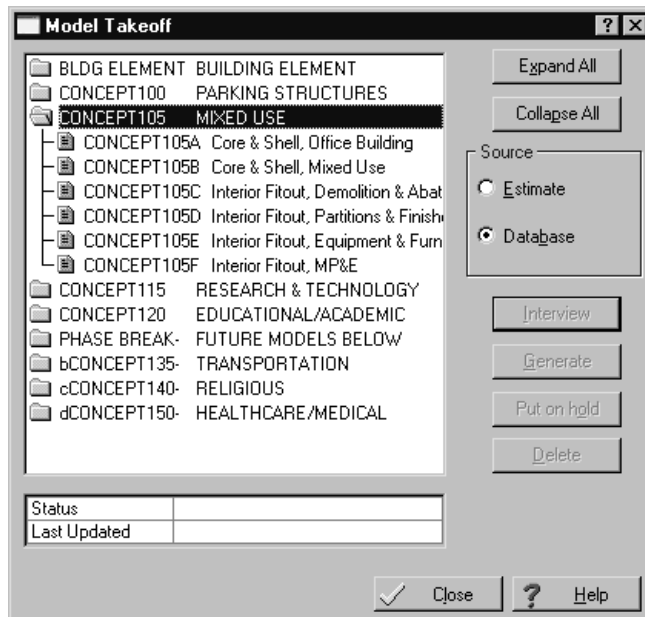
Model Takeoff

?

BLDG ELEMENT BUILDING ELEMENT
CONCEPT100 PARKING STRUCTURES
CONCEPT105 MIXED USE
CONCEPT105A Core & Shell, Office Building
CONCEPT105B Core & Shell, Mixed Use
CONCEPT105C Interior Fitout, Demolition & Abat
CONCEPT105D Interior Fitout, Partitions & Finish
CONCEPT105E Interior Fitout, Equipment & Furn
CONCEPT105F Interior Fitout, MP&E
CONCEPT115 RESEARCH & TECHNOLOGY
CONCEPT120 EDUCATIONAL/ACADEMIC
PHASE BREAK- FUTURE MODELS BELOW
bCONCEPT135- TRANSPORTATION
cCONCEPT140- RELIGIOUS
dCONCEPT150- HEALTHCARE/MEDICAL

Expand All
Collapse All
Source
Estimate
Database
Interview
Generate
Put on hold
Delete

| Status | |
|---|---|
| Last Updated | |

Close
Help